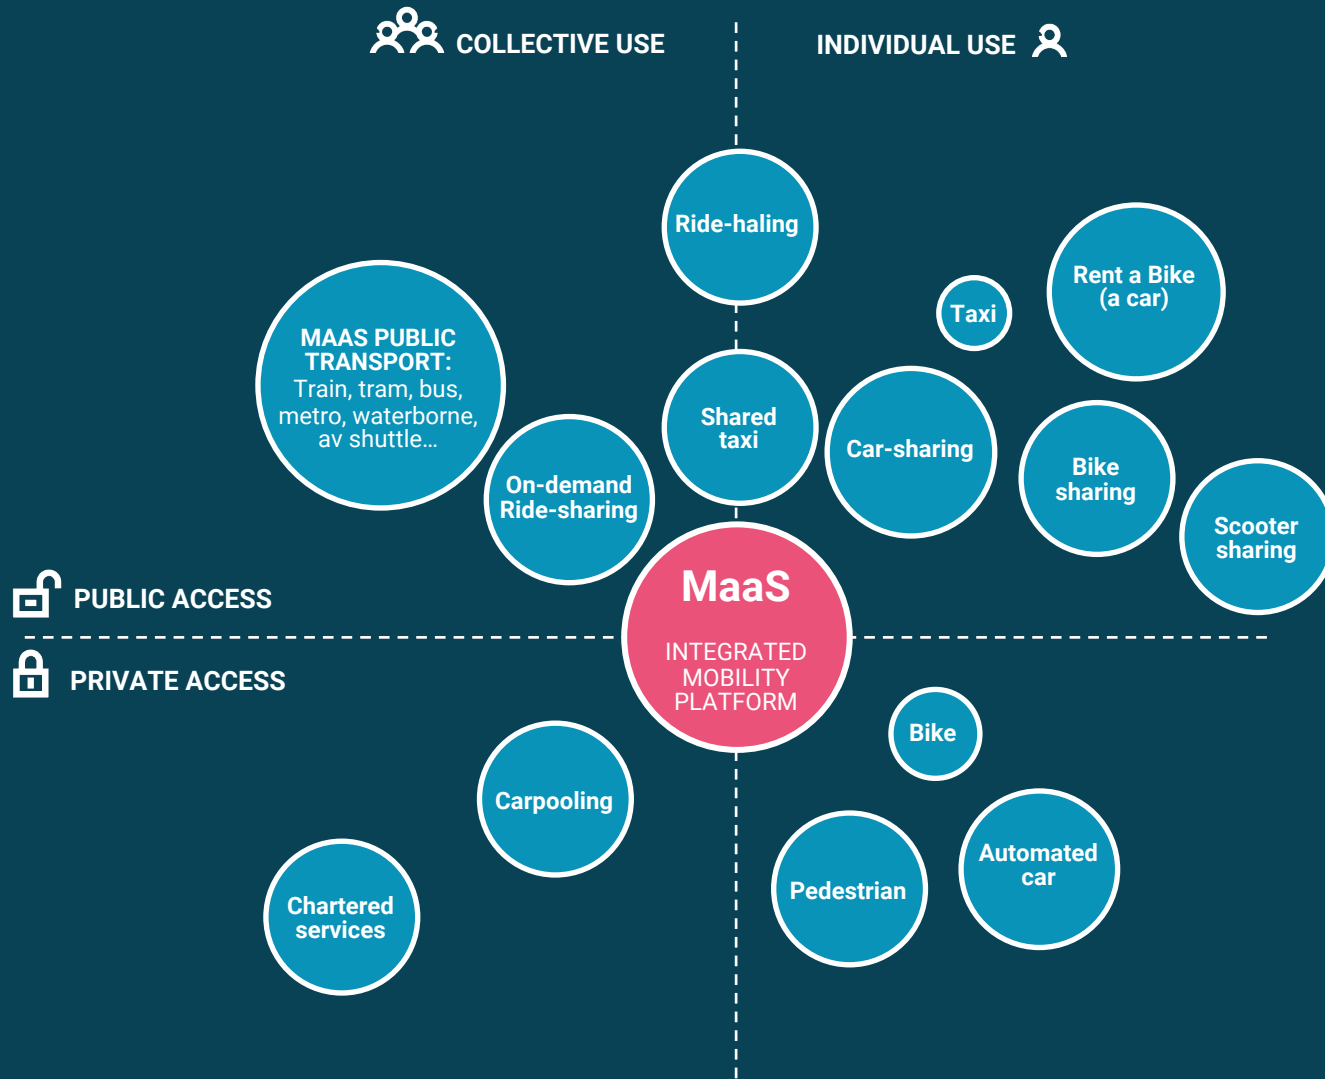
COLLECTIVE USE

INDIVIDUAL USE

Ride-haling

Taxi

Rent a Bike (a car)

MAAS PUBLIC TRANSPORT: Train, tram, bus, metro, waterborne, av shuttle...

Shared taxi

Car-sharing

Bike sharing

On-demand Ride-sharing

Scooter sharing

PUBLIC ACCESS

MaaS

INTEGRATED MOBILITY PLATFORM

PRIVATE ACCESS

Bike

Carpooling

Automated car

Pedestrian

Chartered services